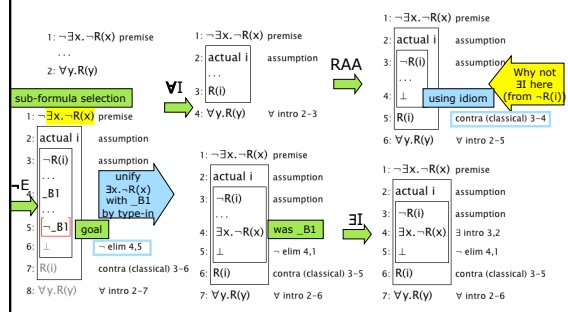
1: $\neg\exists x.\neg R(x)$ premise
...
2: $\forall y.R(y)$

sub-formula selection

1: $\neg\exists x.\neg R(x)$ premise
2: actual i assumption
3: $\neg R(i)$ assumption
...
_B1
...
5: $\neg$_B1 goal
6: $\bot$ $\neg$ elim 4,5
7: R(i) contra (classical) 3–6
8: $\forall y.R(y)$ $\forall$ intro 2–7

$\neg$E

unify $\exists x.\neg R(x)$ with _B1 by type-in

$\forall$I

1: $\neg\exists x.\neg R(x)$ premise
2: actual i assumption
...
3: R(i)
4: $\forall y.R(y)$ $\forall$ intro 2–3

1: $\neg\exists x.\neg R(x)$ premise
2: actual i assumption
3: $\neg R(i)$ assumption
...
4: $\exists x.\neg R(x)$ was _B1
5: $\bot$ $\neg$ elim 4,1
6: R(i) contra (classical) 3–5
7: $\forall y.R(y)$ $\forall$ intro 2–6

RAA

1: $\neg\exists x.\neg R(x)$ premise
2: actual i assumption
3: $\neg R(i)$ assumption
...
4: $\bot$ using idiom
5: R(i) contra (classical) 3–4
6: $\forall y.R(y)$ $\forall$ intro 2–5

Why not $\exists$I here (from $\neg R(i)$)

$\exists$I

1: $\neg\exists x.\neg R(x)$ premise
2: actual i assumption
3: $\neg R(i)$ assumption
4: $\exists x.\neg R(x)$ $\exists$ intro 3,2
5: $\bot$ $\neg$ elim 4,1
6: R(i) contra (classical) 3–5
7: $\forall y.R(y)$ $\forall$ intro 2–6